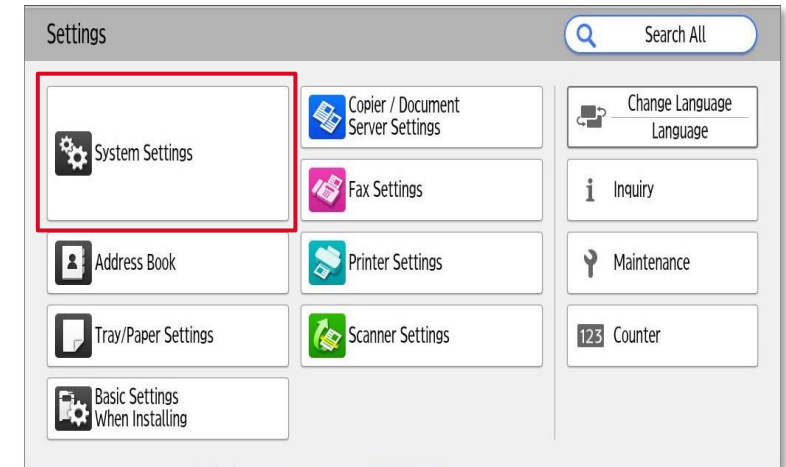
Settings

Search All

System Settings

Copier / Document Server Settings

Change Language

Language

Fax Settings

Inquiry

Address Book

Printer Settings

Maintenance

Tray/Paper Settings

Scanner Settings

123 Counter

Basic Settings When Installing